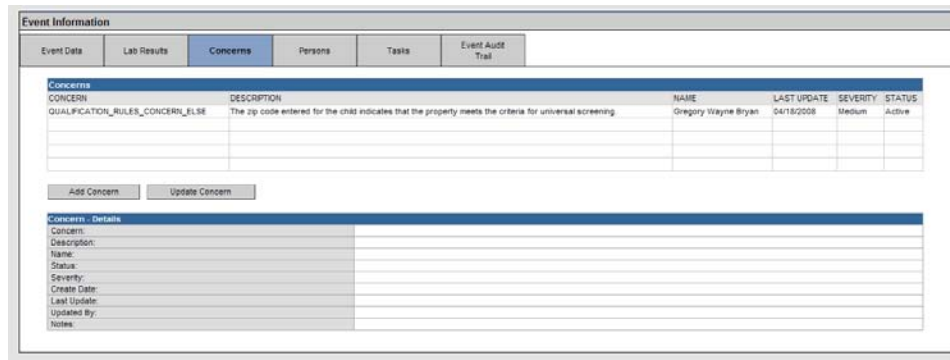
Event Information

Event Data | Lab Results | Concerns | Persons | Tasks | Event Audit Trail

Concerns

| CONCERN | DESCRIPTION | NAME | LAST UPDATE | SEVERITY | STATUS |
|---|---|---|---|---|---|
| QUALIFICATION_RULES_CONCERN_ELSE | The zip code entered for the child indicates that the property meets the criteria for universal screening. | Gregory Wayne Bryan | 04/18/2008 | Medium | Active |
| | | | | | |
| | | | | | |
| | | | | | |
| | | | | | |

Add Concern | Update Concern

Concern - Details

| Concern: | |
|---|---|
| Description: | |
| Name: | |
| Status: | |
| Severity: | |
| Create Date: | |
| Last Update: | |
| Updated By: | |
| Notes: | |